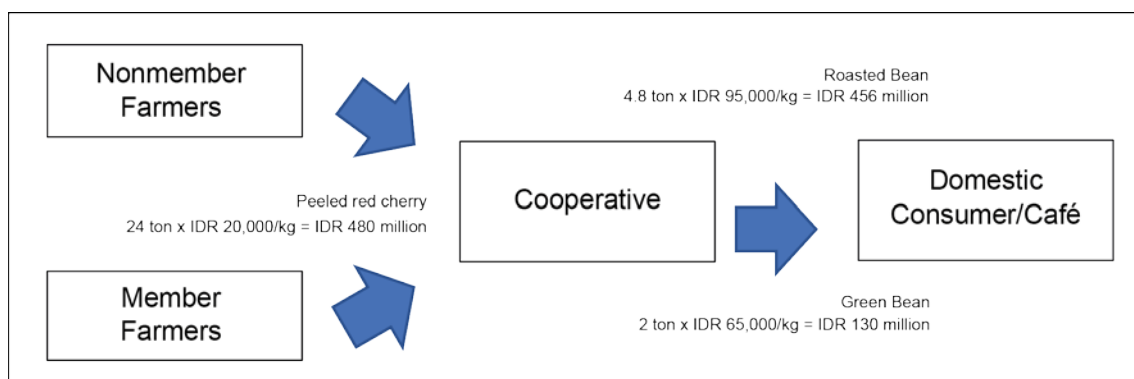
Nonmember Farmers

Peeled red cherry
24 ton x IDR 20,000/kg = IDR 480 million

Member Farmers

Roasted Bean
4.8 ton x IDR 95,000/kg = IDR 456 million

Cooperative

Domestic Consumer/Café

Green Bean
2 ton x IDR 65,000/kg = IDR 130 million